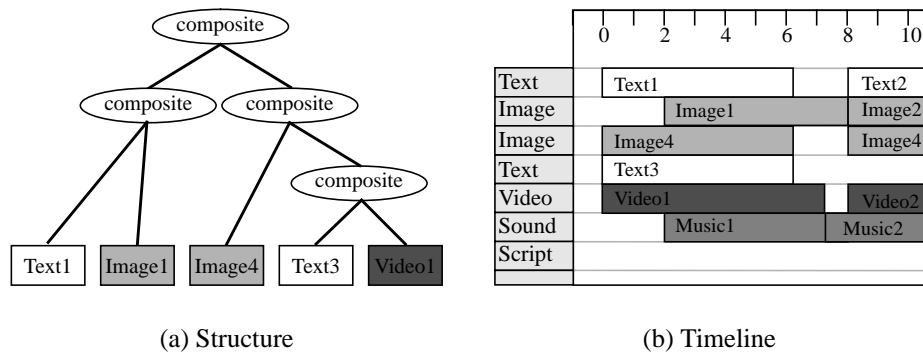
composite

composite composite

composite

Text1 Image1 Image4 Text3 Video1

(a) Structure

0 2 4 6 8 10

Text | Text1 | Text2
Image | Image1 | Image2
Image | Image4 | Image4
Text | Text3
Video | Video1 | Video2
Sound | Music1 | Music2
Script

(b) Timeline